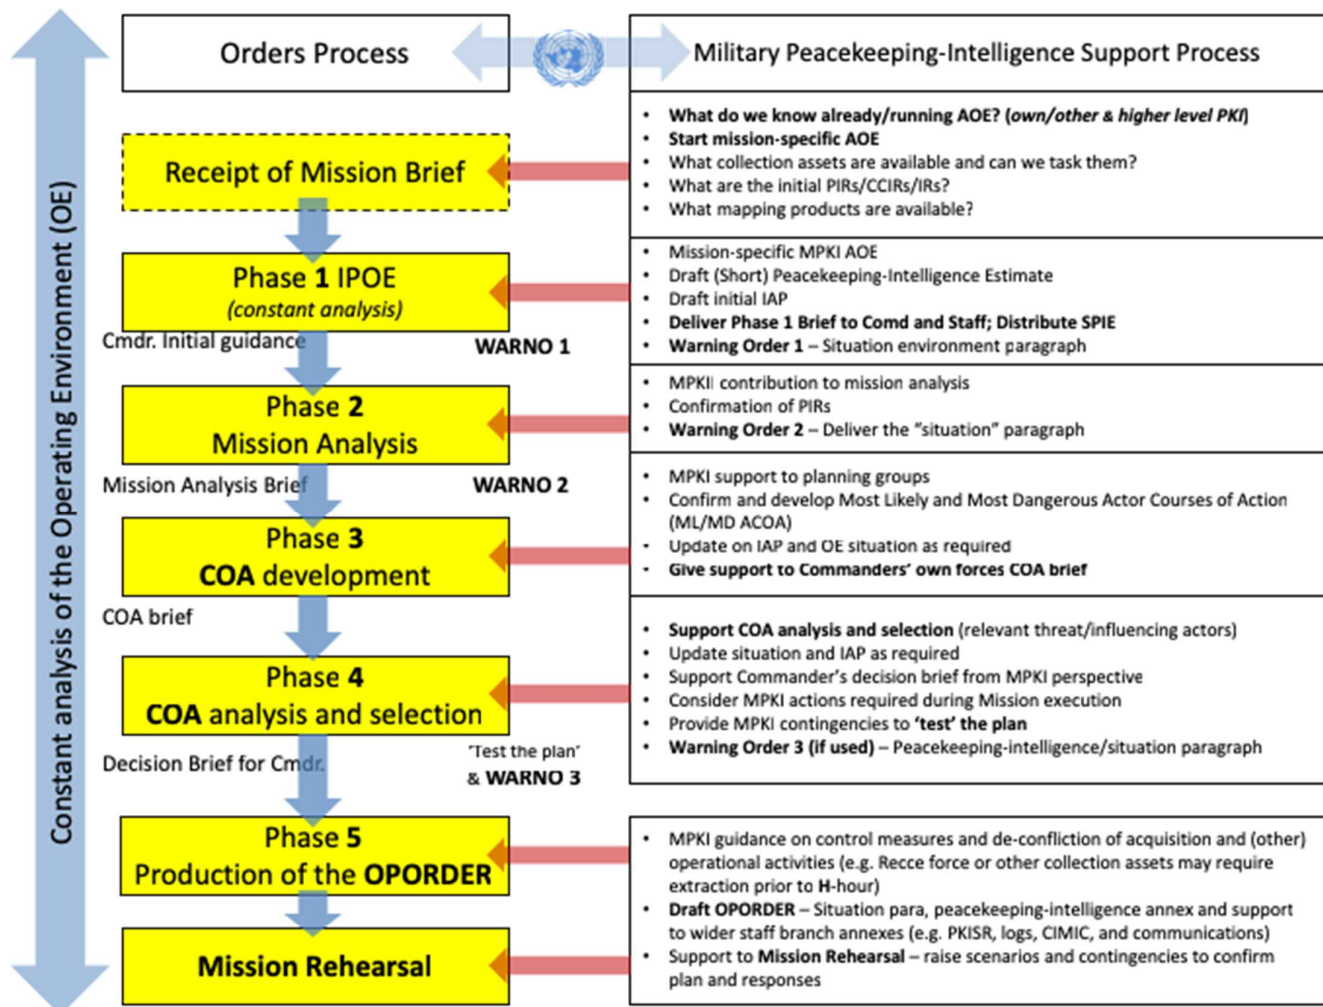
Constant analysis of the Operating Environment (OE)

Orders Process

Military Peacekeeping-Intelligence Support Process

Receipt of Mission Brief

- What do we know already/running AOE? (own/other & higher level PKI)
- Start mission-specific AOE
- What collection assets are available and can we task them?
- What are the initial PIRs/CCIRs/IRs?
- What mapping products are available?

Phase 1 IPOE
(constant analysis)

- Mission-specific MPKI AOE
- Draft (Short) Peacekeeping-Intelligence Estimate
- Draft initial IAP
- Deliver Phase 1 Brief to Comd and Staff; Distribute SPIE
- Warning Order 1 – Situation environment paragraph

Cmdr. Initial guidance

WARNO 1

Phase 2
Mission Analysis

- MPKII contribution to mission analysis
- Confirmation of PIRs
- Warning Order 2 – Deliver the "situation" paragraph

Mission Analysis Brief

WARNO 2

Phase 3
COA development

- MPKI support to planning groups
- Confirm and develop Most Likely and Most Dangerous Actor Courses of Action (ML/MD ACOA)
- Update on IAP and OE situation as required
- Give support to Commanders' own forces COA brief

COA brief

Phase 4
COA analysis and selection

- Support COA analysis and selection (relevant threat/influencing actors)
- Update situation and IAP as required
- Support Commander's decision brief from MPKI perspective
- Consider MPKI actions required during Mission execution
- Provide MPKI contingencies to 'test' the plan
- Warning Order 3 (if used) – Peacekeeping-intelligence/situation paragraph

Decision Brief for Cmdr.

'Test the plan'
& WARNO 3

Phase 5
Production of the OPORDER

- MPKI guidance on control measures and de-confliction of acquisition and (other) operational activities (e.g. Recce force or other collection assets may require extraction prior to H-hour)
- Draft OPORDER – Situation para, peacekeeping-intelligence annex and support to wider staff branch annexes (e.g. PKISR, logs, CIMIC, and communications)

Mission Rehearsal

- Support to Mission Rehearsal – raise scenarios and contingencies to confirm plan and responses